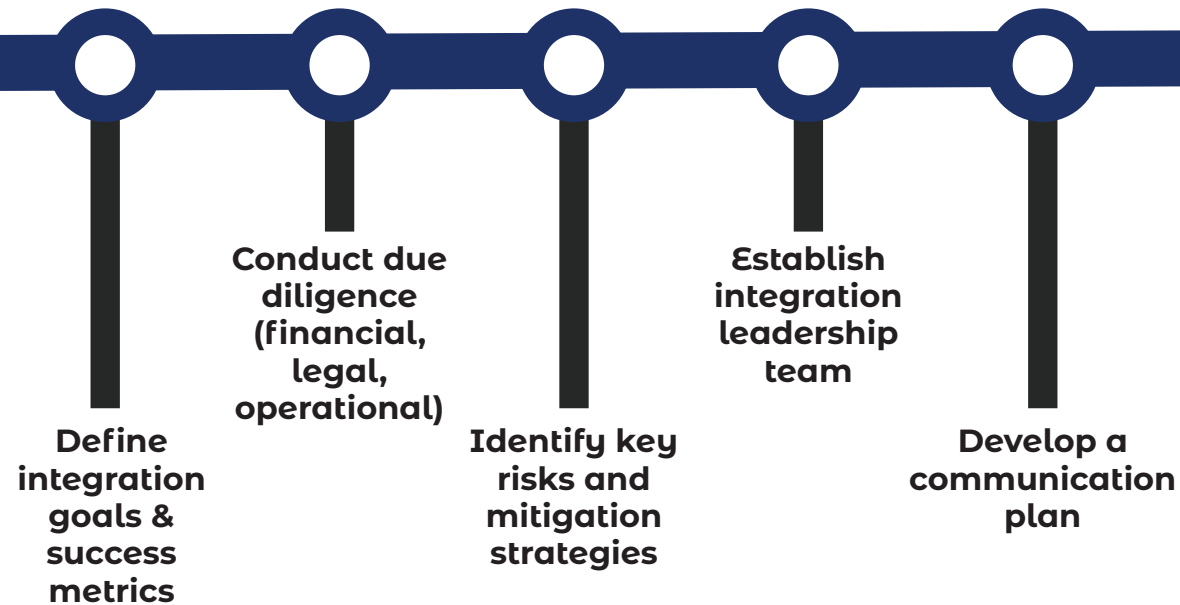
Define integration goals & success metrics

Conduct due diligence (financial, legal, operational)

Identify key risks and mitigation strategies

Establish integration leadership team

Develop a communication plan